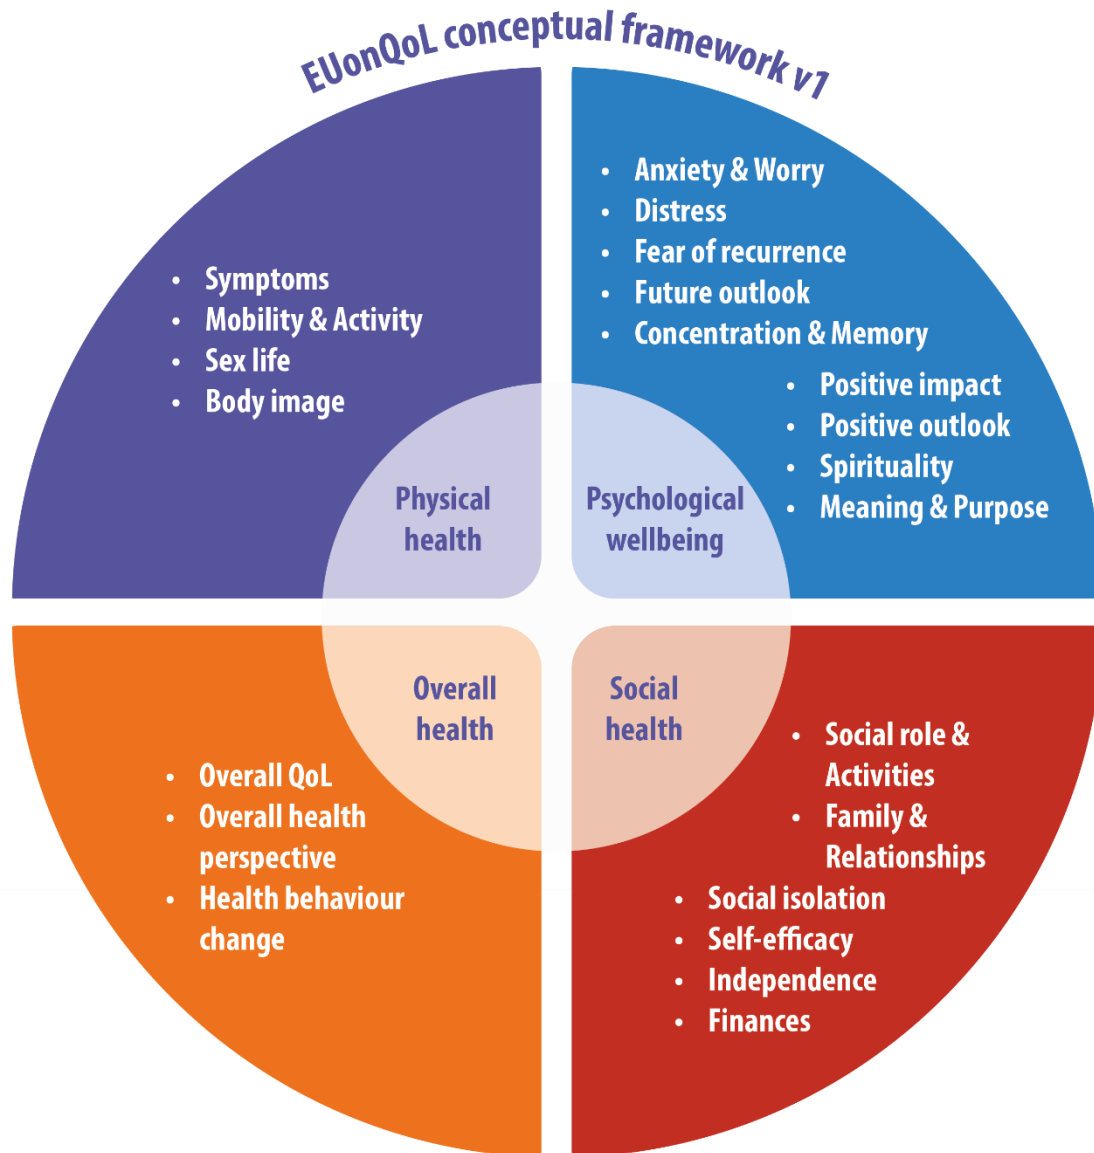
EUonQoL conceptual framework v1

- Symptoms
- Mobility & Activity
- Sex life
- Body image

Physical health

- Anxiety & Worry
- Distress
- Fear of recurrence
- Future outlook
- Concentration & Memory
- Positive impact
- Positive outlook
- Spirituality
- Meaning & Purpose

Psychological wellbeing

Overall health

- Overall QoL
- Overall health perspective
- Health behaviour change

Social health

- Social role & Activities
- Family & Relationships
- Social isolation
- Self-efficacy
- Independence
- Finances